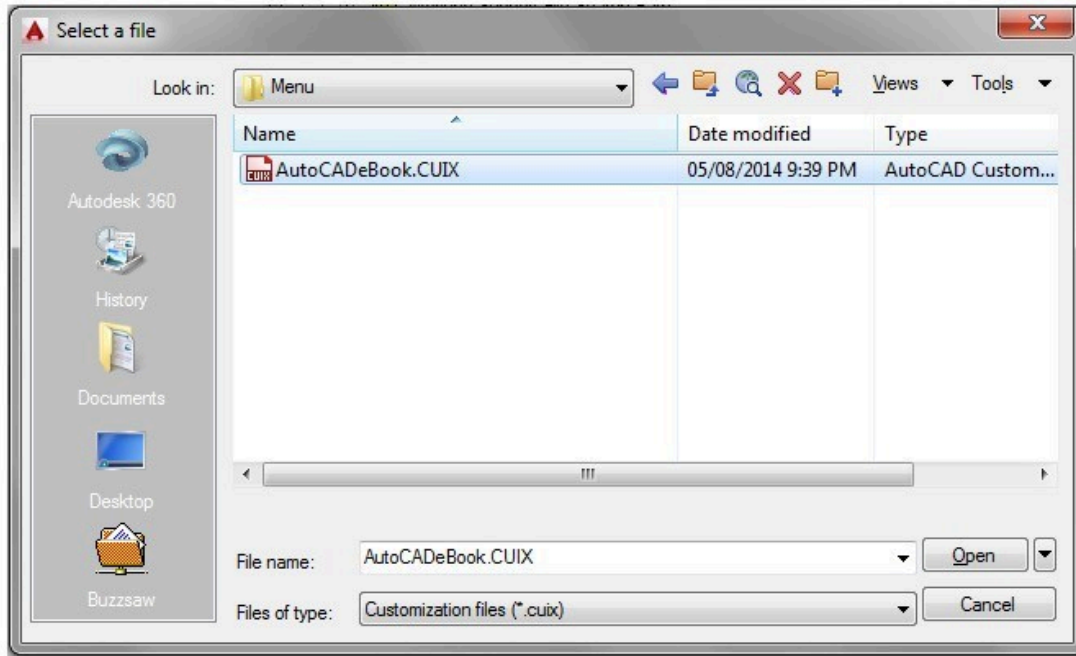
Select a file

Look in: Menu

Views Tools

Autodesk 360

History

Documents

Desktop

Buzzsaw

| Name | Date modified | Type |
|---|---|---|
| AutoCADeBook.CUIX | 05/08/2014 9:39 PM | AutoCAD Custom... |

File name: AutoCADeBook.CUIX

Open

Files of type: Customization files (*.cuix)

Cancel